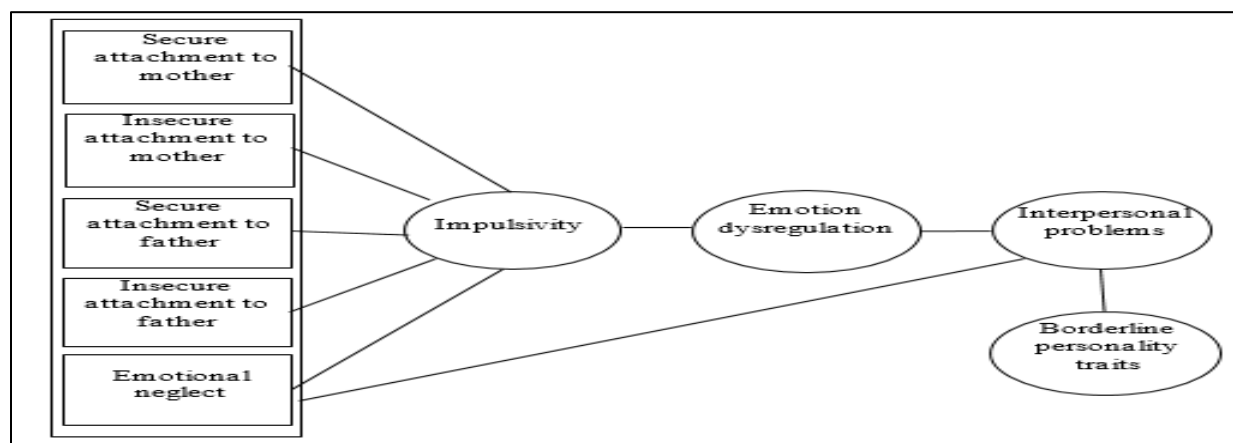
Secure attachment to mother

Insecure attachment to mother

Secure attachment to father

Insecure attachment to father

Emotional neglect

Impulsivity

Emotion dysregulation

Interpersonal problems

Borderline personality traits